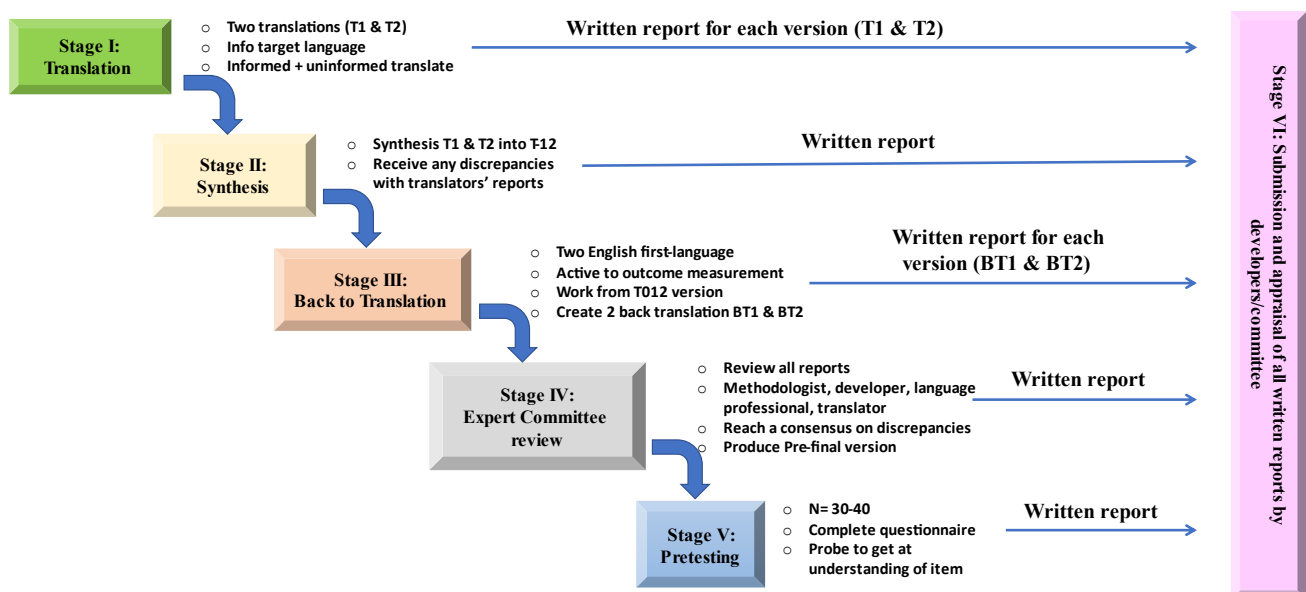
Stage I: Translation

- Two translations (T1 & T2)
- Info target language
- Informed + uninformed translate

Written report for each version (T1 & T2)

Stage II: Synthesis

- Synthesis T1 & T2 into T-12
- Receive any discrepancies with translators' reports

Written report

Stage III: Back to Translation

- Two English first-language
- Active to outcome measurement
- Work from T012 version
- Create 2 back translation BT1 & BT2

Written report for each version (BT1 & BT2)

Stage IV: Expert Committee review

- Review all reports
- Methodologist, developer, language professional, translator
- Reach a consensus on discrepancies
- Produce Pre-final version

Written report

Stage V: Pretesting

- N= 30-40
- Complete questionnaire
- Probe to get at understanding of item

Written report

Stage VI: Submission and appraisal of all written reports by developers/committee